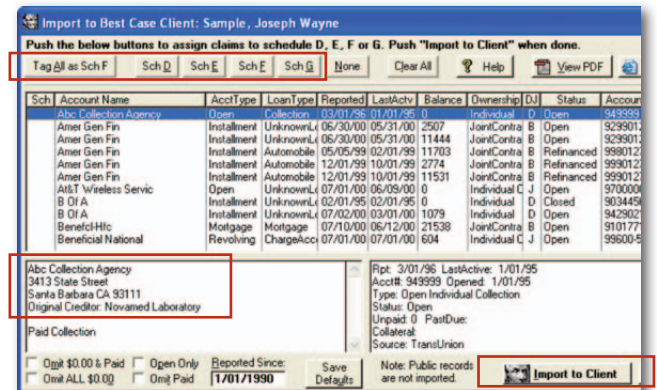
Import to Best Case Client: Sample, Joseph Wayne

Push the below buttons to assign claims to schedule D, E, F or G. Push "Import to Client" when done.

Tag All as Sch F | Sch D | Sch E | Sch F | Sch G | None | Clear All | Help | View PDF

| Sch | Account Name | AcctType | LoanType | Reported | LastActv | Balance | Ownership | DJ | Status | Accoun |
|---|---|---|---|---|---|---|---|---|---|---|
| | Abc Collection Agency | Open | Collection | 03/01/96 | 01/01/95 | 0 | Individual | J | Open | 949999 |
| | Amer Gen Fin | Installment | UnknownL | 06/30/00 | 05/31/00 | 2507 | JointContra | B | Open | 9299012 |
| | Amer Gen Fin | Installment | UnknownL | 06/30/00 | 05/31/00 | 11444 | JointContra | B | Open | 9299012 |
| | Amer Gen Fin | Installment | Automobile | 05/05/99 | 02/01/99 | 11703 | JointContra | B | Refinanced | 9980127 |
| | Amer Gen Fin | Installment | Automobile | 12/01/99 | 10/01/99 | 2774 | JointContra | B | Refinanced | 9990127 |
| | Amer Gen Fin | Installment | Automobile | 12/01/99 | 10/01/99 | 11531 | JointContra | B | Refinanced | 9990127 |
| | At&T Wireless Servic | Open | UnknownL | 07/01/00 | 06/09/00 | 0 | Individual C | J | Open | 970000 |
| | B Of A | Installment | UnknownL | 02/01/95 | 02/01/95 | 0 | Individual | D | Closed | 9034456 |
| | B Of A | Installment | UnknownL | 07/02/00 | 03/01/00 | 1079 | Individual | D | Open | 9429021 |
| | Benefcl-Hfc | Mortgage | Mortgage | 07/10/00 | 06/12/00 | 21538 | JointContra | B | Open | 9101779 |
| | Beneficial National | Revolving | ChargeAcc | 07/01/00 | 07/01/00 | 604 | Individual C | J | Open | 99600-5 |

Abc Collection Agency
3413 State Street
Santa Barbara CA 93111
Original Creditor: Novamed Laboratory

Paid Collection

Rpt: 3/01/96 LastActive: 1/01/95
Acct#: 949999 Opened: 1/01/95
Type: Open Individual Collection
Status: Open
Unpaid: 0 PastDue:
Collateral:
Source: TransUnion

Omit $0.00 & Paid | Open Only | Reported Since: 1/01/1990
Omit ALL $0.00 | Omit Paid
Save Defaults
Note: Public records are not imported.
Import to Client